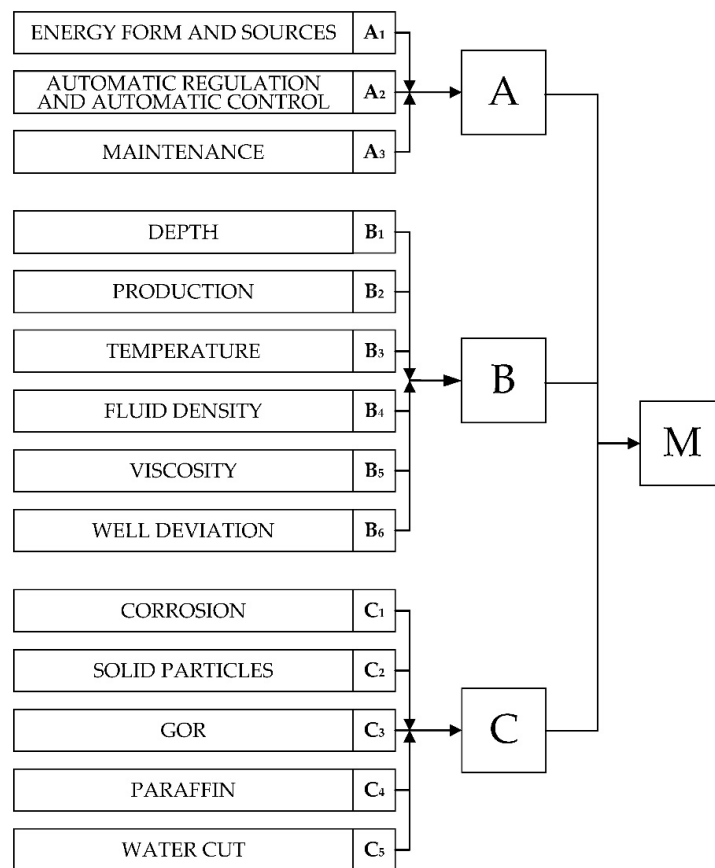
ENERGY FORM AND SOURCES $A_1$
AUTOMATIC REGULATION AND AUTOMATIC CONTROL $A_2$
MAINTENANCE $A_3$

A

DEPTH $B_1$
PRODUCTION $B_2$
TEMPERATURE $B_3$
FLUID DENSITY $B_4$
VISCOSITY $B_5$
WELL DEVIATION $B_6$

B

M

CORROSION $C_1$
SOLID PARTICLES $C_2$
GOR $C_3$
PARAFFIN $C_4$
WATER CUT $C_5$

C